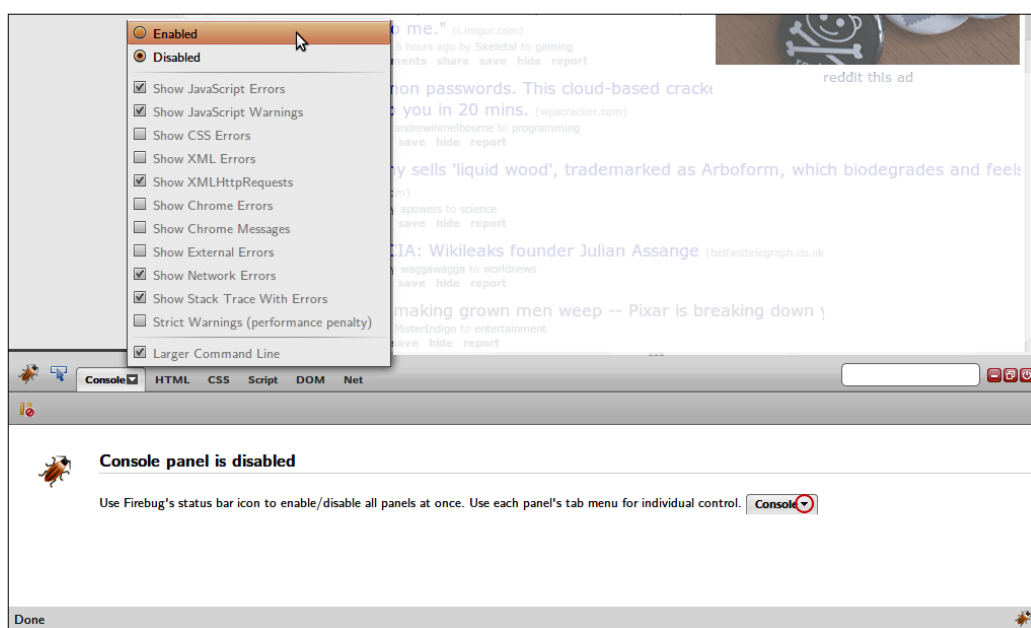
Enabled
Disabled
Show JavaScript Errors
Show JavaScript Warnings
Show CSS Errors
Show XML Errors
Show XMLHttpRequests
Show Chrome Errors
Show Chrome Messages
Show External Errors
Show Network Errors
Show Stack Trace With Errors
Strict Warnings (performance penalty)
Larger Command Line

o me." (i.imgur.com)
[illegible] hours ago by Skeletal to gaming
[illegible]ments share save hide report

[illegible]non passwords. This cloud-based cracke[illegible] you in 20 mins. (wpacracker.com)
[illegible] andrewinmelbourne to programming
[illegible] save hide report

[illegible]y sells 'liquid wood', trademarked as Arboform, which biodegrades and feels
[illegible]om)
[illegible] apowers to science
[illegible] save hide report

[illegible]CIA: Wikileaks founder Julian Assange (belfasttelegraph.co.uk)
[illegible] waggawagga to worldnews
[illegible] save hide report

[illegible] making grown men weep -- Pixar is breaking down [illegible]
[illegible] MisterIndigo to entertainment
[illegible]save hide report

reddit this ad

Console HTML CSS Script DOM Net

Console panel is disabled

Use Firebug's status bar icon to enable/disable all panels at once. Use each panel's tab menu for individual control. Console

Done